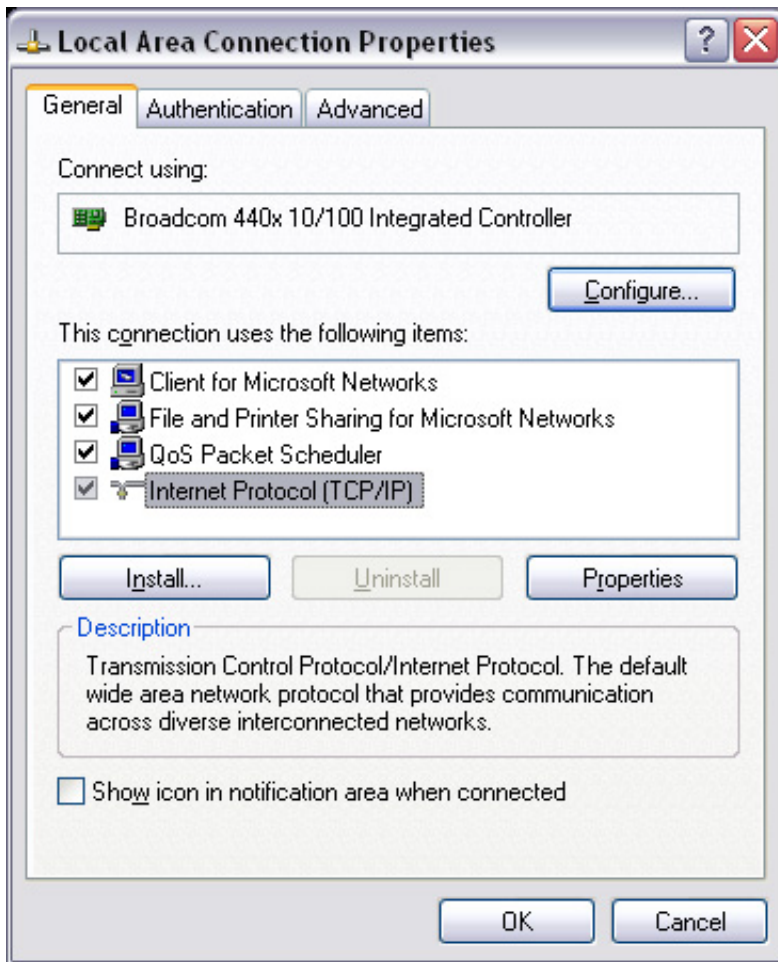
Local Area Connection Properties

?

General | Authentication | Advanced

Connect using:

Broadcom 440x 10/100 Integrated Controller

Configure...

This connection uses the following items:

Client for Microsoft Networks
File and Printer Sharing for Microsoft Networks
QoS Packet Scheduler
Internet Protocol (TCP/IP)

Install... | Uninstall | Properties

Description

Transmission Control Protocol/Internet Protocol. The default wide area network protocol that provides communication across diverse interconnected networks.

Show icon in notification area when connected

OK | Cancel